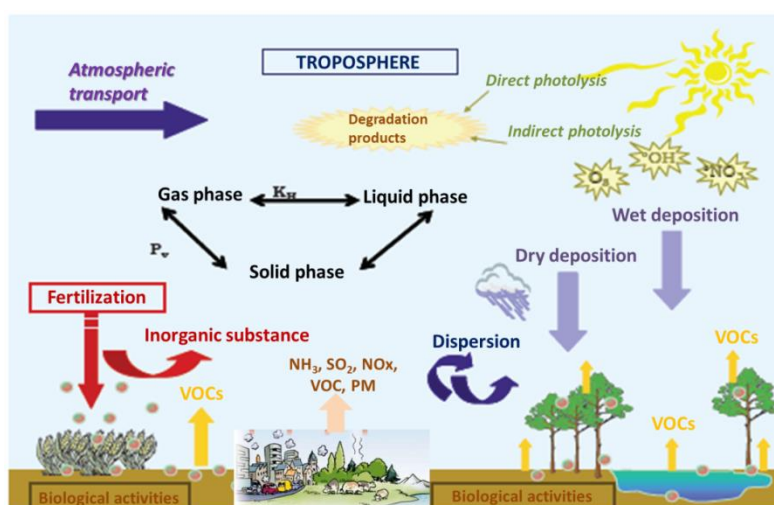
Atmospheric transport

TROPOSPHERE

Direct photolysis

Degradation products

Indirect photolysis

$O_3$

OH

$NO_3$

Gas phase

$K_H$

Liquid phase

$P_v$

Solid phase

Wet deposition

Dry deposition

Fertilization

Inorganic substance

Dispersion

VOCs

$NH_3$, $SO_2$, NOx, VOC, PM

VOCs

VOCs

Biological activities

Biological activities